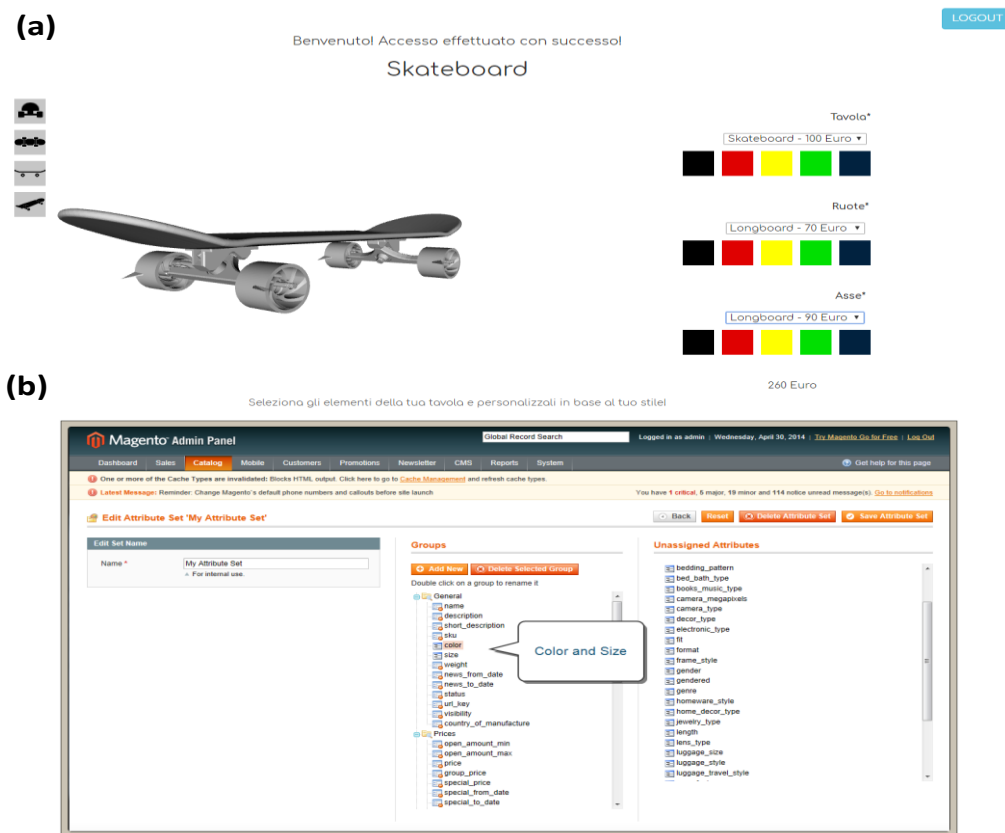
(a)

LOGOUT

Benvenuto! Accesso effettuato con successo!

Skateboard

Tavola*

Skateboard - 100 Euro

Ruote*

Longboard - 70 Euro

Asse*

Longboard - 90 Euro

(b)

260 Euro

Seleziona gli elementi della tua tavola e personalizzali in base al tuo stile!

Magento Admin Panel

Global Record Search

Logged in as admin | Wednesday, April 30, 2014 | Try Magento Go for Free | Log Out

Dashboard Sales Catalog Mobile Customers Promotions Newsletter CMS Reports System

Get help for this page

One or more of the Cache Types are invalidated: Blocks HTML output. Click here to go to Cache Management and refresh cache types.

Latest Message: Reminder: Change Magento's default phone numbers and callouts before site launch

You have 1 critical, 5 major, 19 minor and 114 notice unread message(s). Go to notifications

Edit Attribute Set 'My Attribute Set'

Back Reset Delete Attribute Set Save Attribute Set

Edit Set Name

Name * My Attribute Set

For internal use.

Groups

Add New Delete Selected Group

Double click on a group to rename it

General
name
description
short_description
sku
color
size
weight
news_from_date
news_to_date
status
url_key
visibility
country_of_manufacture
Prices
open_amount_min
open_amount_max
price
group_price
special_price
special_from_date
special_to_date

Color and Size

Unassigned Attributes

bedding_pattern
bed_bath_type
books_music_type
camera_megapixels
camera_type
decor_type
electronic_type
fit
format
frame_style
gender
gendered
genre
homeware_style
home_decor_type
jewelry_type
length
lens_type
luggage_size
luggage_style
luggage_travel_style